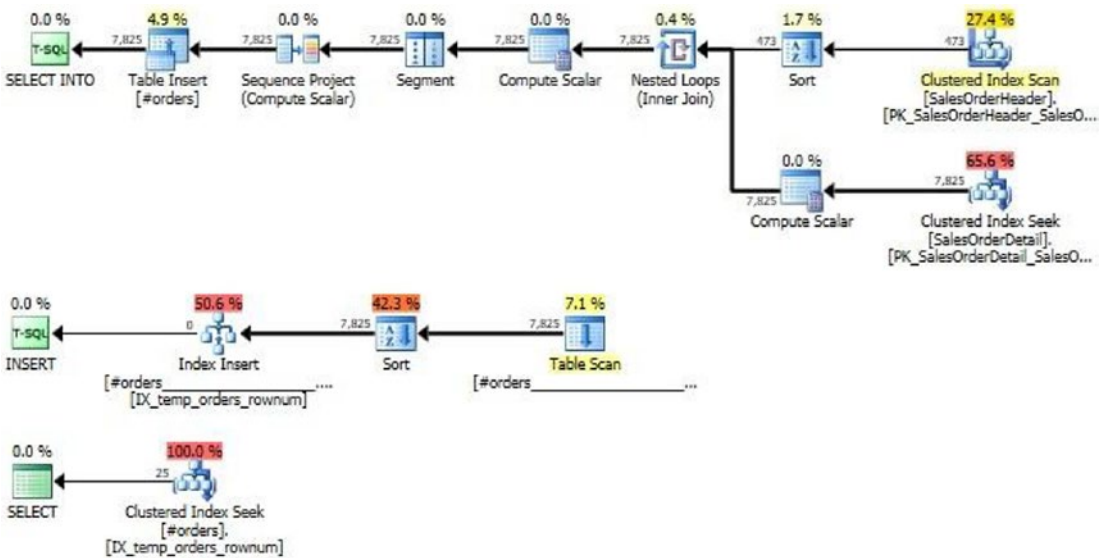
0.0 %
T-SQL
SELECT INTO

7,825

4.9 %
Table Insert
[#orders]

7,825

0.0 %
Sequence Project
(Compute Scalar)

7,825

0.0 %
Segment

7,825

0.0 %
Compute Scalar

7,825

0.4 %
Nested Loops
(Inner Join)

473

1.7 %
Sort

473

27.4 %
Clustered Index Scan
[SalesOrderHeader].
[PK_SalesOrderHeader_SalesO...

7,825

0.0 %
Compute Scalar

7,825

65.6 %
Clustered Index Seek
[SalesOrderDetail].
[PK_SalesOrderDetail_SalesO...

0.0 %
T-SQL
INSERT

0

50.6 %
Index Insert
[#orders_____________....
[IX_temp_orders_rownum]

7,825

42.3 %
Sort

7,825

7.1 %
Table Scan
[#orders_______________...

0.0 %
SELECT

25

100.0 %
Clustered Index Seek
[#orders].
[IX_temp_orders_rownum]